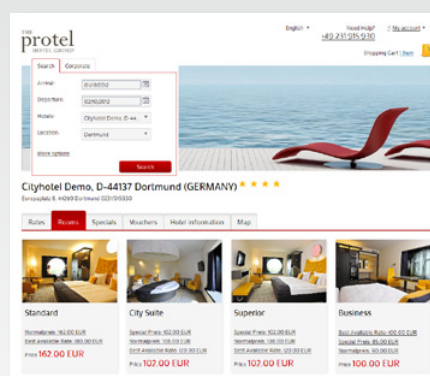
THE protel HOTEL GROUP

English ▾ Need Help? +49 231 915 9 00 ▾ My account ▾

Shopping Cart | Item

Search | Corporate

Arrival: 01.10.2012
Departure: 02.10.2012
Hotels: Cityhotel Demo, D-44...
Location: Dortmund

More options

Search

Cityhotel Demo, D-44137 Dortmund (GERMANY) ★ ★ ★ ★

Europaplatz 8, 44269 Dortmund 0231/915930

Rates | Rooms | Specials | Vouchers | Hotel information | Map

Standard
Normalpreis: 162.00 EUR
Best Available Rate: 180.00 EUR
Price 162.00 EUR

City Suite
Special Price: 102.00 EUR
Normalpreis: 108.00 EUR
Best Available Rate: 120.00 EUR
Price 102.00 EUR

Superior
Special Price: 102.00 EUR
Normalpreis: 108.00 EUR
Best Available Rate: 120.00 EUR
Price 102.00 EUR

Business
Best Available Rate: 100.00 EUR
Special Price: 85.00 EUR
Normalpreis: 90.00 EUR
Price 100.00 EUR